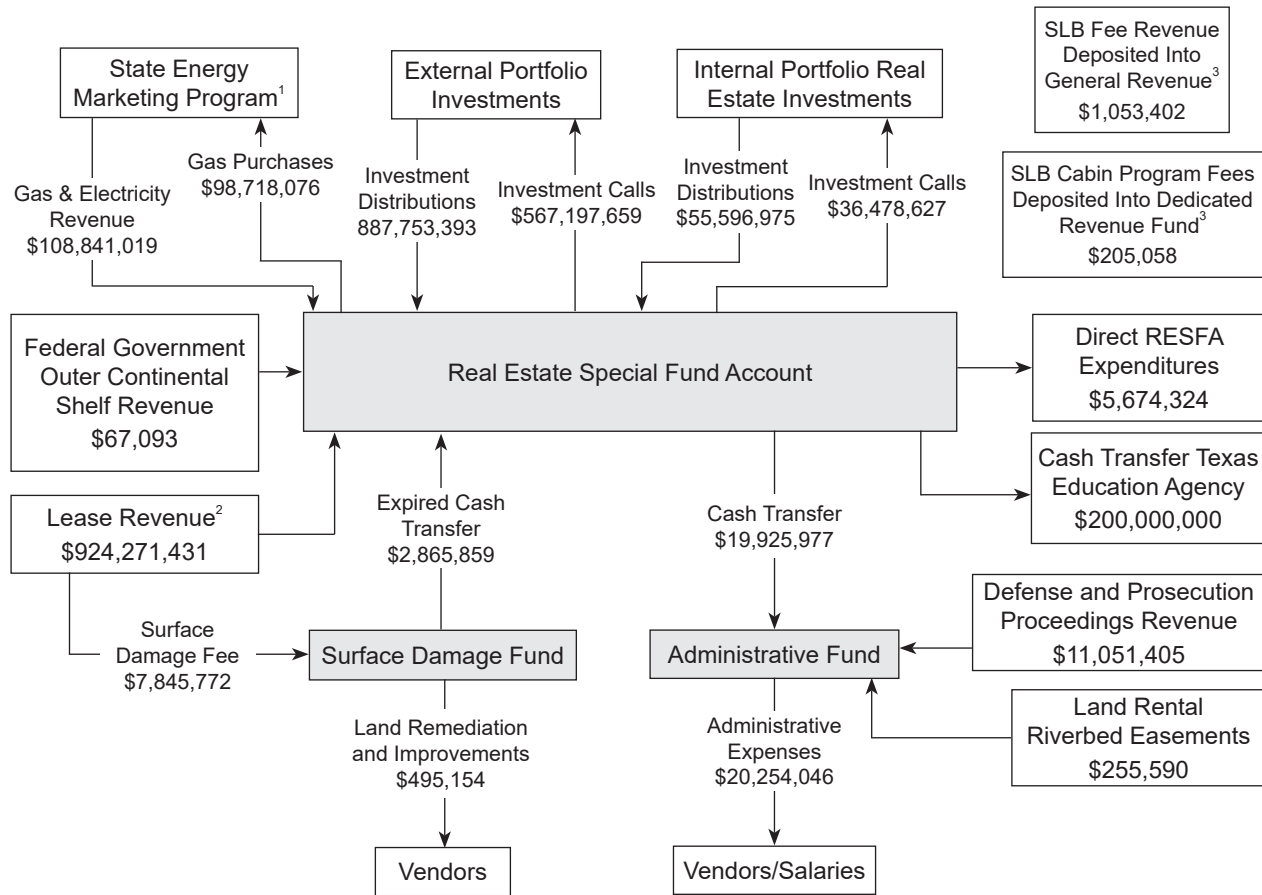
State Energy Marketing Program$^1$

External Portfolio Investments

Internal Portfolio Real Estate Investments

SLB Fee Revenue Deposited Into General Revenue$^3$
$1,053,402

Gas & Electricity Revenue
$108,841,019

Gas Purchases
$98,718,076

Investment Distributions
887,753,393

Investment Calls
$567,197,659

Investment Distributions
$55,596,975

Investment Calls
$36,478,627

SLB Cabin Program Fees Deposited Into Dedicated Revenue Fund$^3$
$205,058

Federal Government Outer Continental Shelf Revenue
$67,093

Real Estate Special Fund Account

Direct RESFA Expenditures
$5,674,324

Cash Transfer Texas Education Agency
$200,000,000

Lease Revenue$^2$
$924,271,431

Expired Cash Transfer
$2,865,859

Cash Transfer
$19,925,977

Defense and Prosecution Proceedings Revenue
$11,051,405

Surface Damage Fee
$7,845,772

Surface Damage Fund

Administrative Fund

Land Rental Riverbed Easements
$255,590

Land Remediation and Improvements
$495,154

Administrative Expenses
$20,254,046

Vendors

Vendors/Salaries